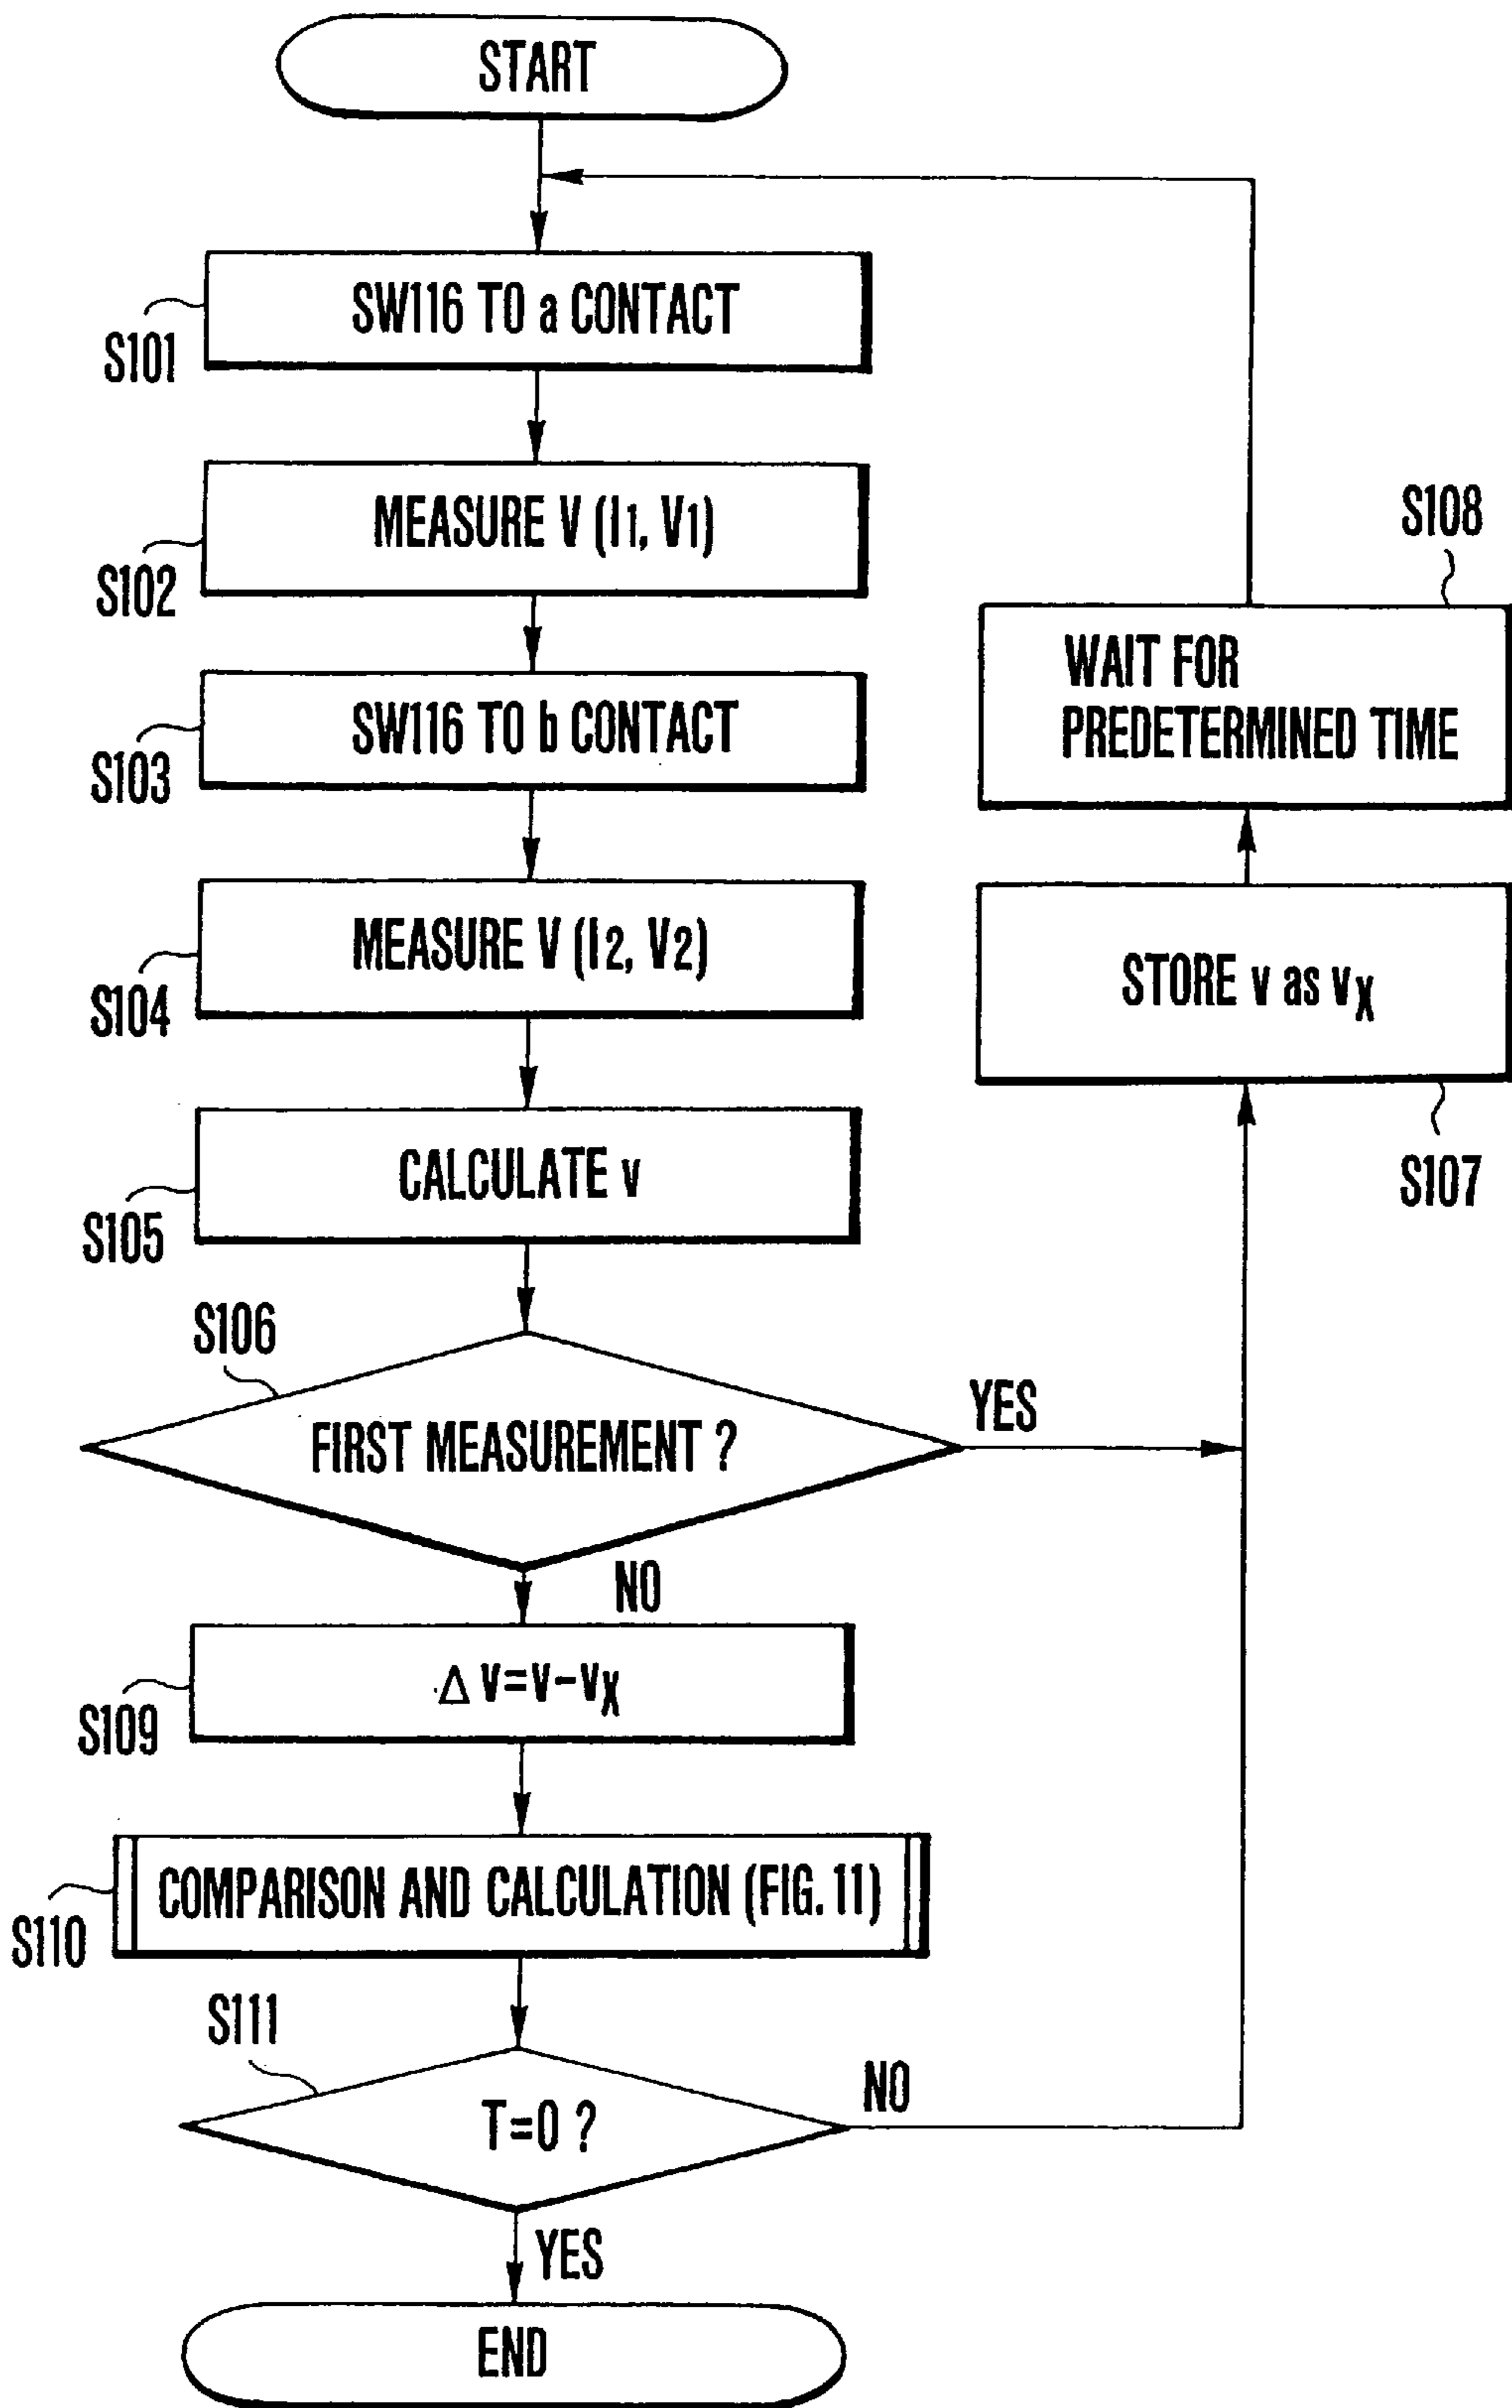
START

S101
SW116 TO a CONTACT

S102
MEASURE V ($I_1$, $V_1$)

S103
SW116 TO b CONTACT

S104
MEASURE V ($I_2$, $V_2$)

S105
CALCULATE v

S106
FIRST MEASUREMENT ?

YES

NO

S109
$\Delta v = v - v_X$

S110
COMPARISON AND CALCULATION (FIG. 11)

S111
T=0 ?

NO

YES

END

S108
WAIT FOR PREDETERMINED TIME

STORE v as $v_X$
S107